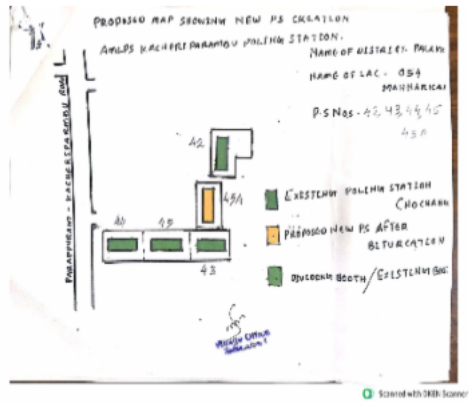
PROPOSED MAP SHOWING NEW PS CREATION

AMLPS KACHERIPARAMBU POLLING STATION.

NAME OF DISTRICT - PALAKKAD

NAME OF LAC - 054 MANNARKAD

P.S Nos - 42, 43, 44, 45
43A

42

43A

44

45

43

PARAPPURAM - KACHERIPARAMBU ROAD

EXISTING POLLING STATION CHOCHAN

PROPOSED NEW PS AFTER BIFURCATION

DIVIDING BOOTH / EXISTING BOOTH

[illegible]

Scanned with OKEN Scanner